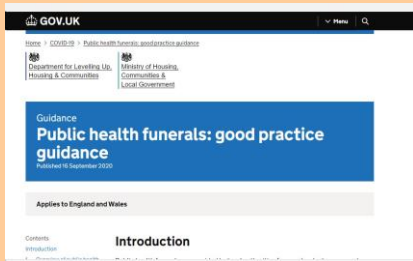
GOV.UK

Menu

Home > COVID-19 > Public health funerals: good practice guidance

Department for Levelling Up, Housing & Communities

Ministry of Housing, Communities & Local Government

Guidance

Public health funerals: good practice guidance

Published 16 September 2020

Applies to England and Wales

Contents

Introduction

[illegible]

Introduction

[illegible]